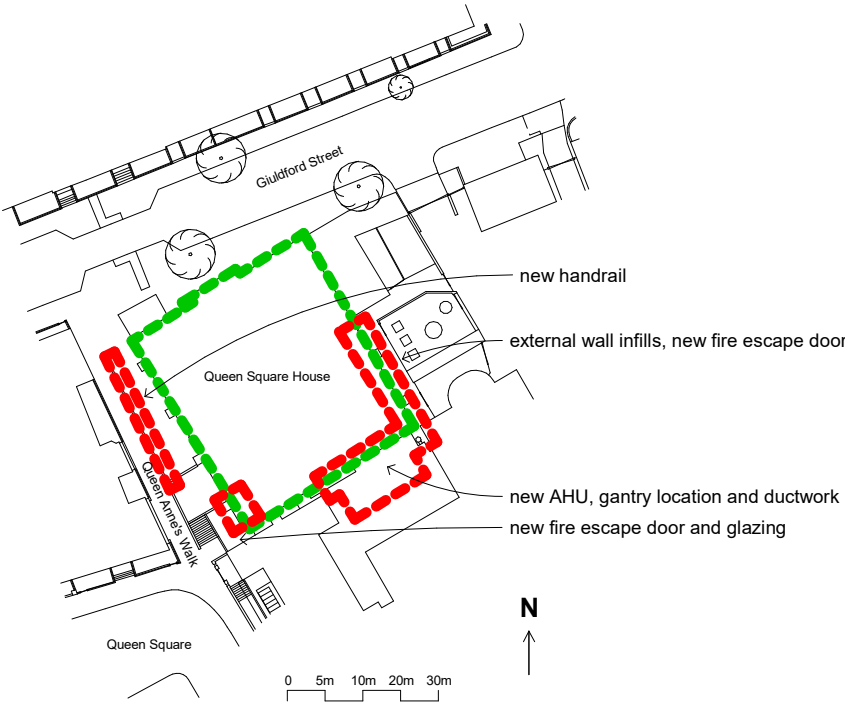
Guildford Street

new handrail

external wall infills, new fire escape door

Queen Square House

new AHU, gantry location and ductwork

new fire escape door and glazing

Queen Anne's Walk

N

Queen Square

0 5m 10m 20m 30m